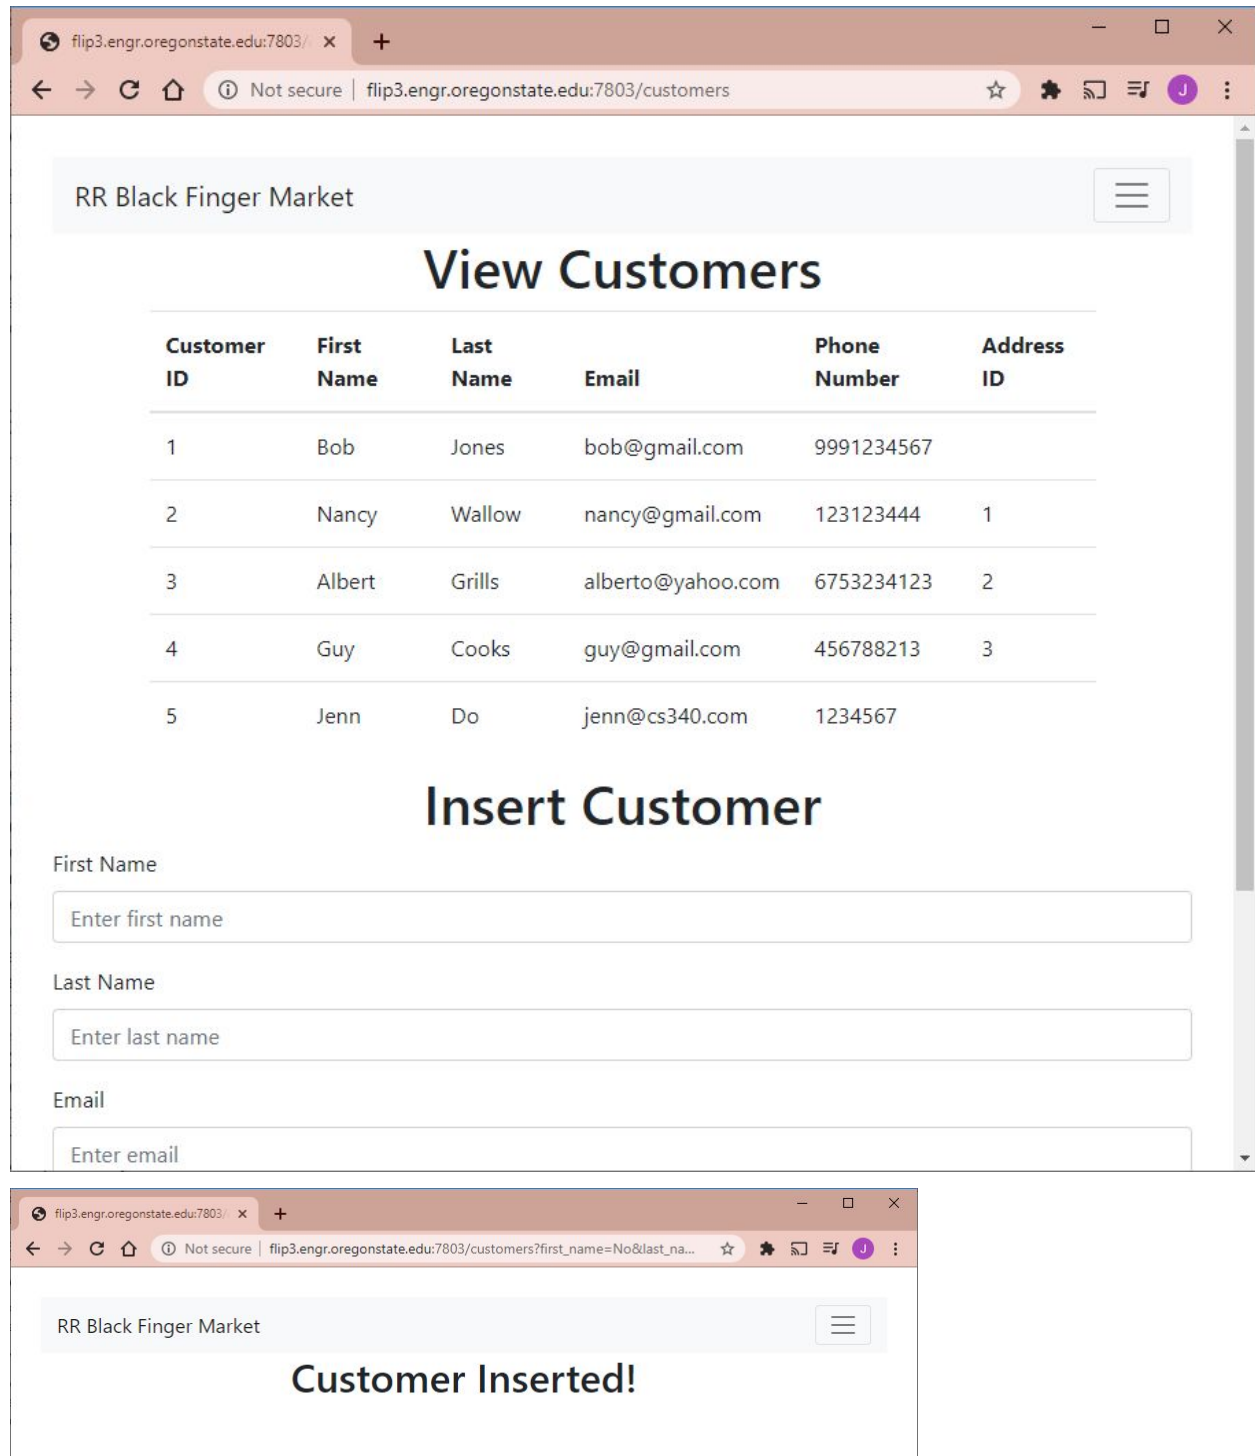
flip3.engr.oregonstate.edu:7803/

Not secure | flip3.engr.oregonstate.edu:7803/customers

J

RR Black Finger Market

View Customers

| Customer ID | First Name | Last Name | Email | Phone Number | Address ID |
|---|---|---|---|---|---|
| 1 | Bob | Jones | bob@gmail.com | 9991234567 | |
| 2 | Nancy | Wallow | nancy@gmail.com | 123123444 | 1 |
| 3 | Albert | Grills | alberto@yahoo.com | 6753234123 | 2 |
| 4 | Guy | Cooks | guy@gmail.com | 456788213 | 3 |
| 5 | Jenn | Do | jenn@cs340.com | 1234567 | |

Insert Customer

First Name

Enter first name

Last Name

Enter last name

Email

Enter email

flip3.engr.oregonstate.edu:7803/

Not secure | flip3.engr.oregonstate.edu:7803/customers?first_name=No&last_na...

J

RR Black Finger Market

Customer Inserted!